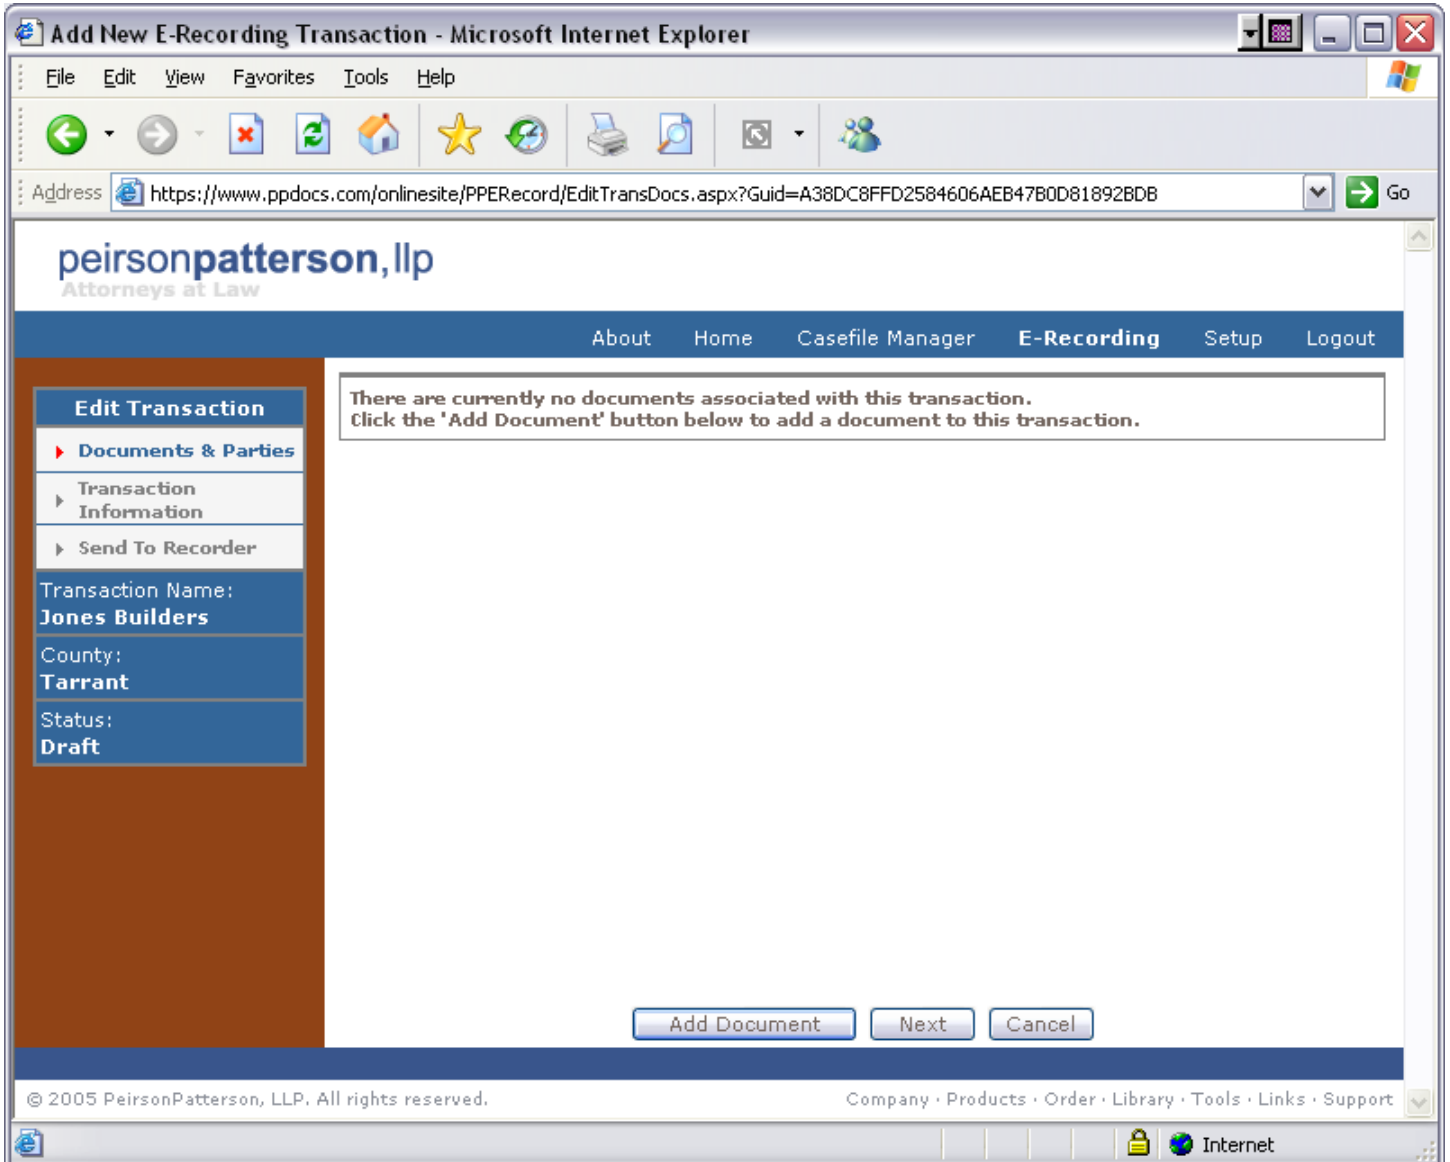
Add New E-Recording Transaction - Microsoft Internet Explorer

File Edit View Favorites Tools Help

Address https://www.ppdocs.com/onlinesite/PPERecord/EditTransDocs.aspx?Guid=A38DC8FFD2584606AEB47B0D81892BDB Go

peirsonpatterson, llp
Attorneys at Law

About Home Casefile Manager E-Recording Setup Logout

Edit Transaction

Documents & Parties

Transaction Information

Send To Recorder

Transaction Name:
Jones Builders

County:
Tarrant

Status:
Draft

There are currently no documents associated with this transaction.
Click the 'Add Document' button below to add a document to this transaction.

Add Document Next Cancel

© 2005 PeirsonPatterson, LLP. All rights reserved.

Company · Products · Order · Library · Tools · Links · Support

Internet